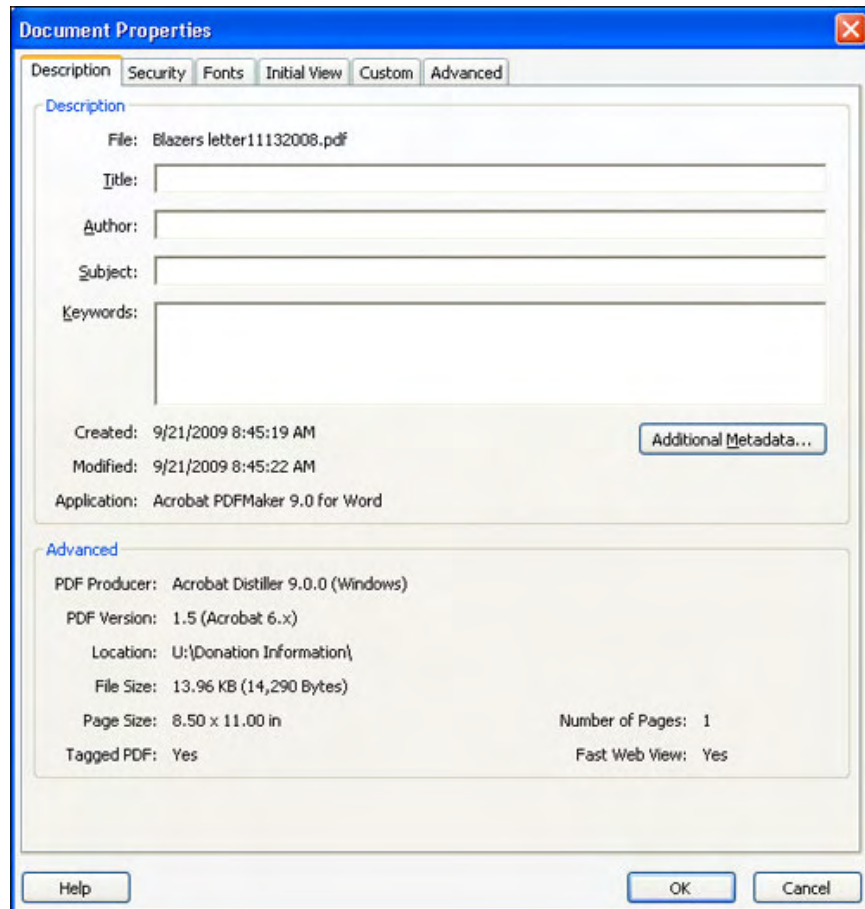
Document Properties

Description Security Fonts Initial View Custom Advanced

Description

File: Blazers letter11132008.pdf

Title:

Author:

Subject:

Keywords:

Created: 9/21/2009 8:45:19 AM

Additional Metadata...

Modified: 9/21/2009 8:45:22 AM

Application: Acrobat PDFMaker 9.0 for Word

Advanced

PDF Producer: Acrobat Distiller 9.0.0 (Windows)

PDF Version: 1.5 (Acrobat 6.x)

Location: U:\Donation Information\

File Size: 13.96 KB (14,290 Bytes)

Page Size: 8.50 x 11.00 in

Number of Pages: 1

Tagged PDF: Yes

Fast Web View: Yes

Help

OK

Cancel